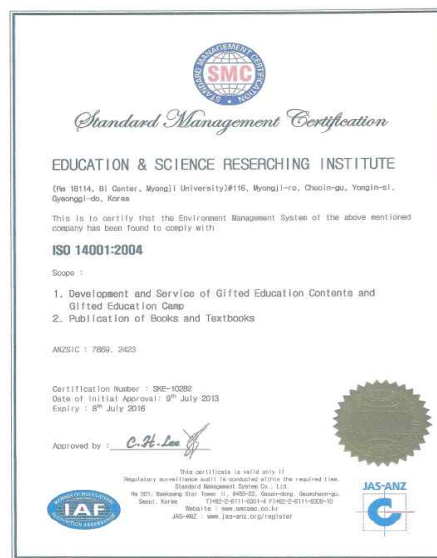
STANDARD MANAGEMENT CERTIFICATION
SMC

Standard Management Certification

EDUCATION & SCIENCE RESERCHING INSTITUTE

(Rm 18114, BI Center, Myongji University)#116, Myongji-ro, Cheoin-gu, Yongin-si, Gyeonggi-do, Korea

This is to certify that the Environment Management System of the above mentioned company has been found to comply with

ISO 14001:2004

Scope :

1. Development and Service of Gifted Education Contents and Gifted Education Camp
2. Publication of Books and Textbooks

ANZSIC : 7869, 2423

Certification Number : SKE-10282
Date of Initial Approval : 9th July 2013
Expiry : 8th July 2016

Approved by : C.H. Lee

This certificate is valid only if
Regulatory surveillance audit is conducted within the required time.
Standard Management System Co., Ltd.
Rm 901, Baeksong Star Tower II, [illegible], Gasan-dong, Geumcheon-gu, Seoul, Korea T)+82-2-6111-6304-4 F)+82-2-6111-6309-10
Website : www.smcsmo.co.kr
JAS-ANZ : www.jas-anz.org/register

IAF
MEMBER OF MULTILATERAL RECOGNITION ARRANGEMENT

JAS-ANZ